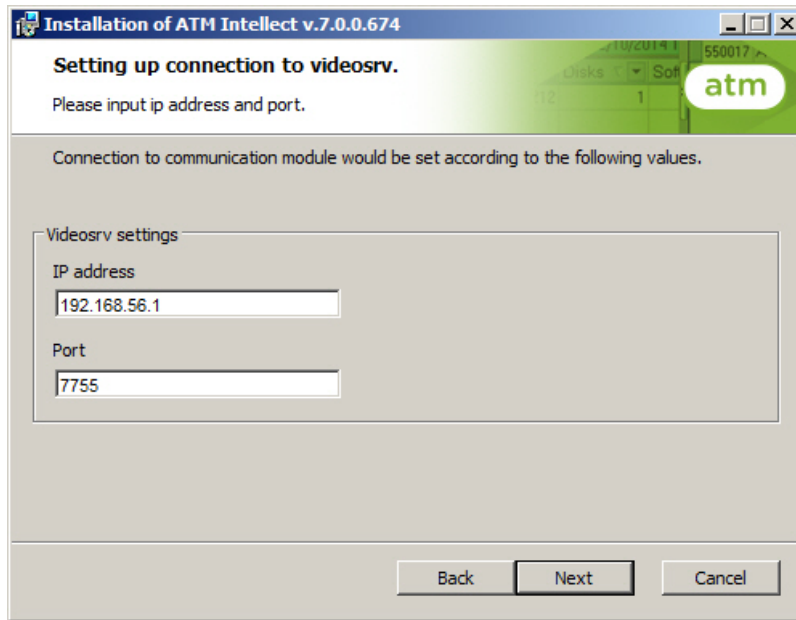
Installation of ATM Intellect v.7.0.0.674

Setting up connection to videosrv.

Please input ip address and port.

atm

Connection to communication module would be set according to the following values.

Videosrv settings

IP address

192.168.56.1

Port

7755

Back

Next

Cancel